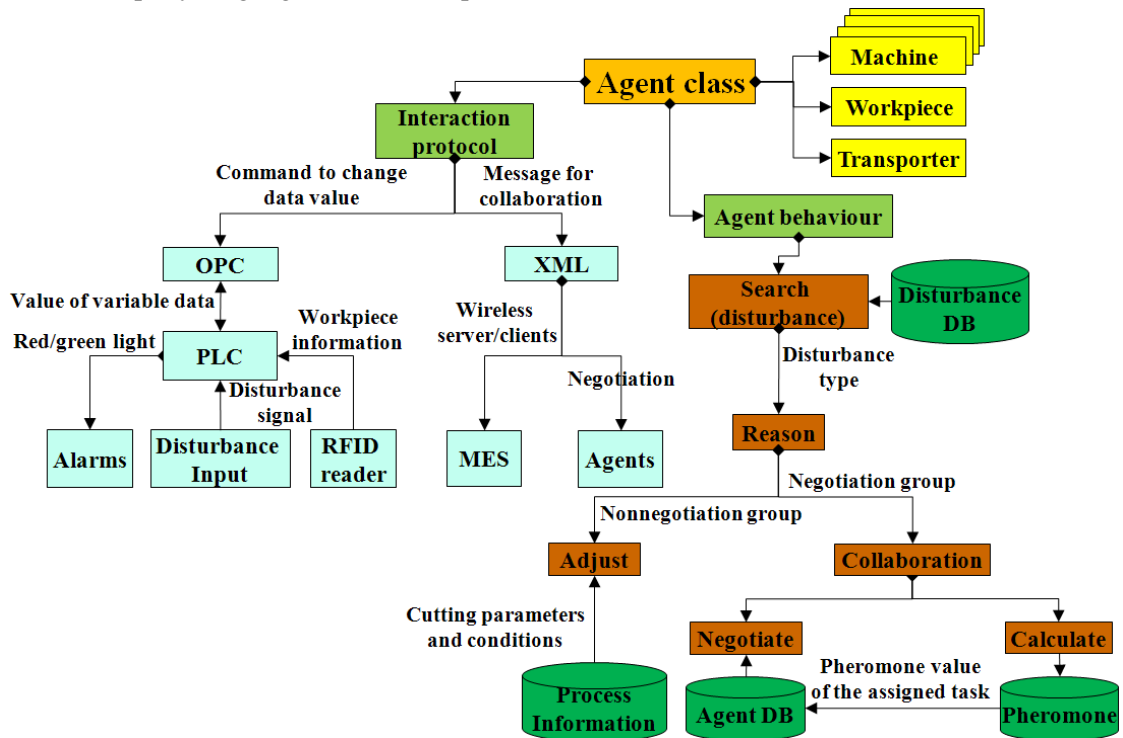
Agent class

Machine

Workpiece

Transporter

Interaction protocol

Command to change data value

Message for collaboration

Agent behaviour

OPC

XML

Value of variable data

Workpiece information

Wireless server/clients

Search (disturbance)

Disturbance DB

Red/green light

PLC

Disturbance signal

Negotiation

Disturbance type

Alarms

Disturbance Input

RFID reader

MES

Agents

Reason

Negotiation group

Nonnegotiation group

Adjust

Collaboration

Cutting parameters and conditions

Negotiate

Calculate

Pheromone value of the assigned task

Process Information

Agent DB

Pheromone